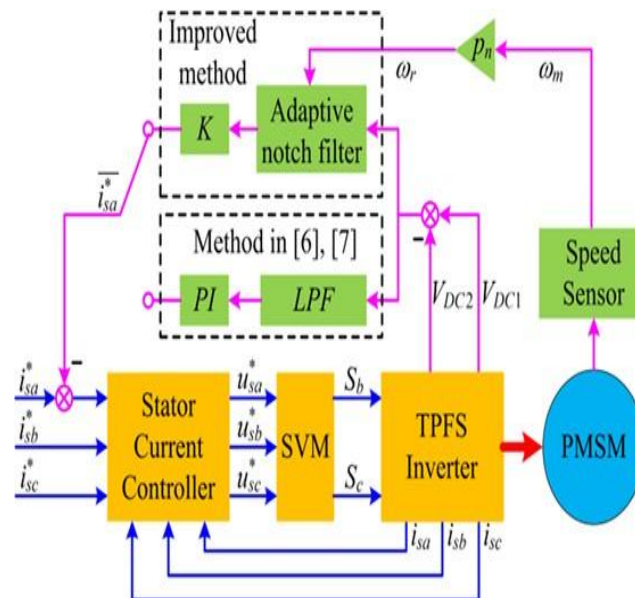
Improved method

$p_n$

$\omega_r$

$\omega_m$

$K$

Adaptive notch filter

$\overline{i_{sa}^*}$

Method in [6], [7]

$PI$

$LPF$

-

$V_{DC2}$

$V_{DC1}$

Speed Sensor

-

$i_{sa}^*$

$i_{sb}^*$

$i_{sc}^*$

Stator Current Controller

$u_{sa}^*$

$u_{sb}^*$

$u_{sc}^*$

SVM

$S_b$

$S_c$

TPFS Inverter

PMSM

$i_{sa}$

$i_{sb}$

$i_{sc}$